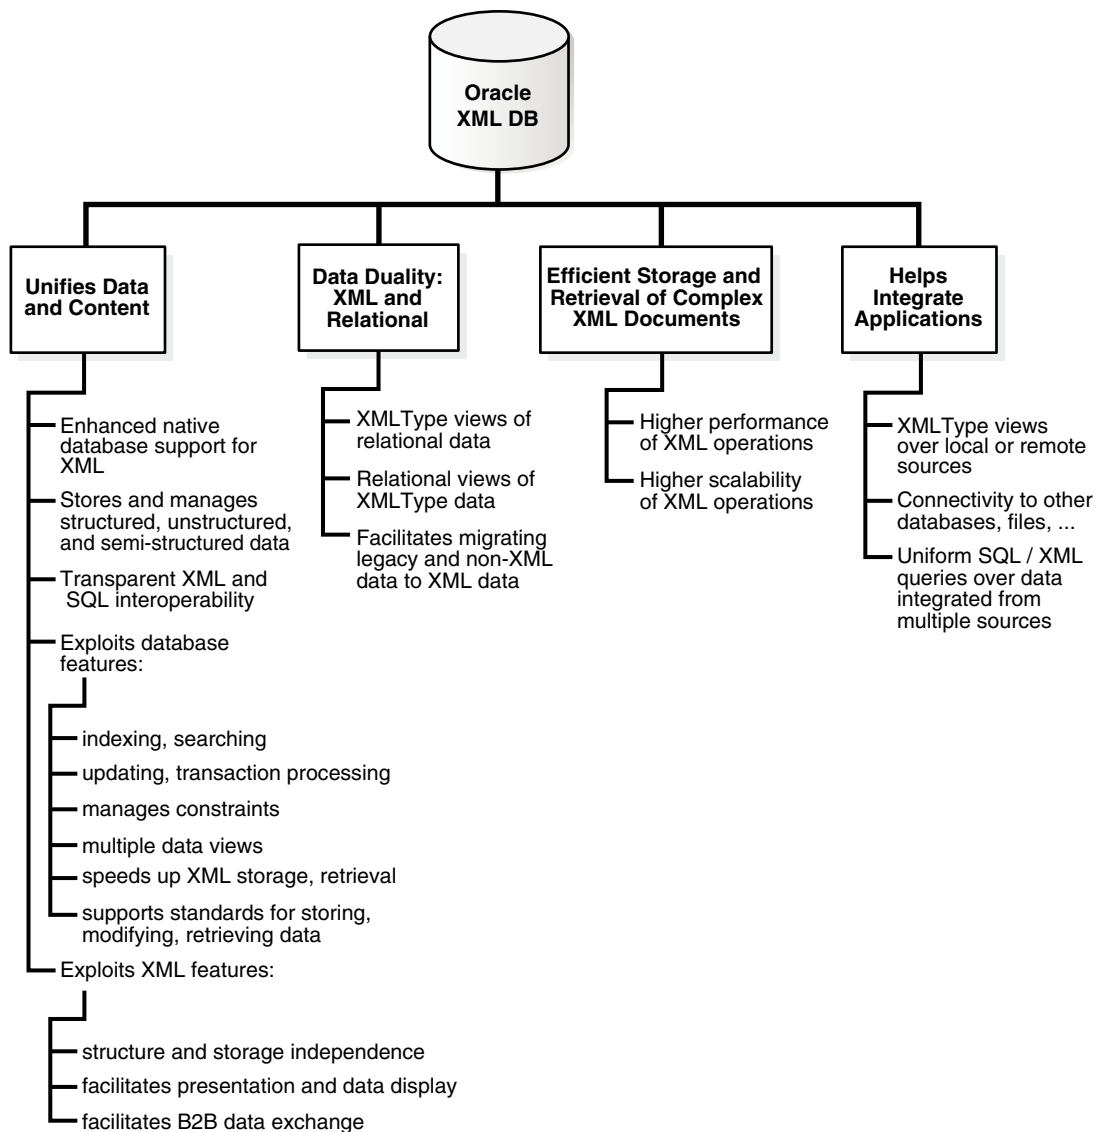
Oracle XML DB

Unifies Data and Content

Enhanced native database support for XML

Stores and manages structured, unstructured, and semi-structured data

Transparent XML and SQL interoperability

Exploits database features:

indexing, searching

updating, transaction processing

manages constraints

multiple data views

speeds up XML storage, retrieval

supports standards for storing, modifying, retrieving data

Exploits XML features:

structure and storage independence

facilitates presentation and data display

facilitates B2B data exchange

Data Duality: XML and Relational

XMLType views of relational data

Relational views of XMLType data

Facilitates migrating legacy and non-XML data to XML data

Efficient Storage and Retrieval of Complex XML Documents

Higher performance of XML operations

Higher scalability of XML operations

Helps Integrate Applications

XMLType views over local or remote sources

Connectivity to other databases, files, ...

Uniform SQL / XML queries over data integrated from multiple sources